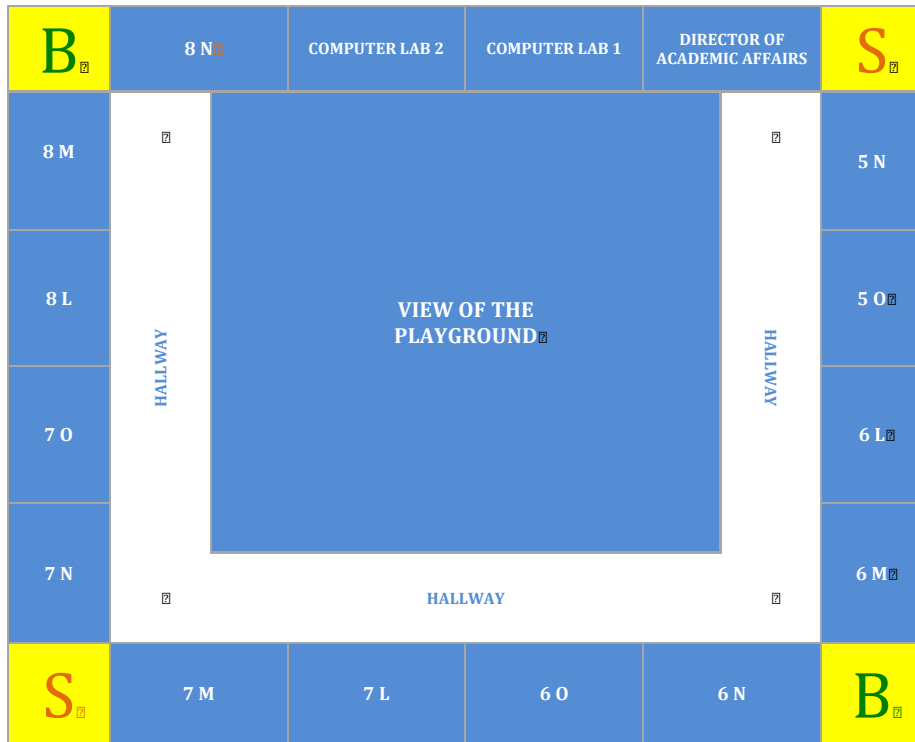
| B | 8 N | COMPUTER LAB 2 | COMPUTER LAB 1 | DIRECTOR OF ACADEMIC AFFAIRS | S |
|---|---|---|---|---|---|
| 8 M | | | | | 5 N |
| 8 L | HALLWAY | VIEW OF THE PLAYGROUND | | HALLWAY | 5 O |
| 7 O | | | | | 6 L |
| 7 N | | HALLWAY | | | 6 M |
| S | 7 M | 7 L | 6 O | 6 N | B |